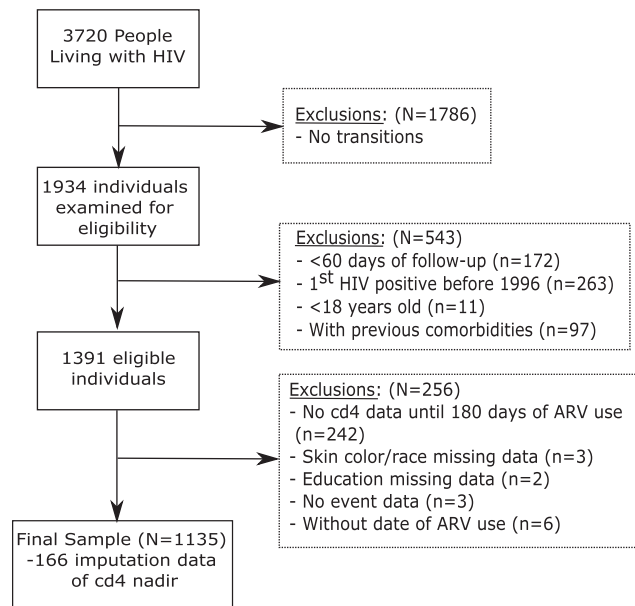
3720 People Living with HIV

Exclusions: (N=1786)
- No transitions

1934 individuals examined for eligibility

Exclusions: (N=543)
- <60 days of follow-up (n=172)
- 1$^{st}$ HIV positive before 1996 (n=263)
- <18 years old (n=11)
- With previous comorbidities (n=97)

1391 eligible individuals

Exclusions: (N=256)
- No cd4 data until 180 days of ARV use (n=242)
- Skin color/race missing data (n=3)
- Education missing data (n=2)
- No event data (n=3)
- Without date of ARV use (n=6)

Final Sample (N=1135)
-166 imputation data of cd4 nadir